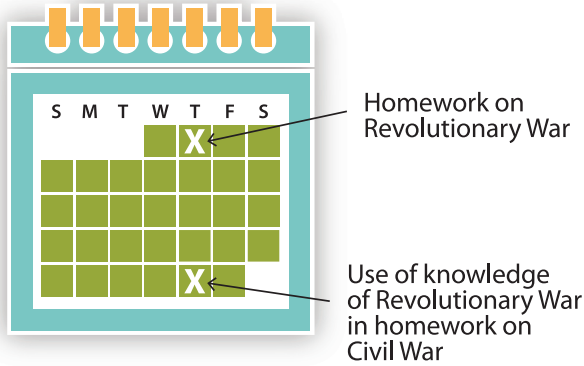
| S | M | T | W | T | F | S |
|---|---|---|---|---|---|---|
| | | | | X | | |
| | | | | | | |
| | | | | | | |
| | | | | | | |
| | | | | X | | |

Homework on Revolutionary War

Use of knowledge of Revolutionary War in homework on Civil War